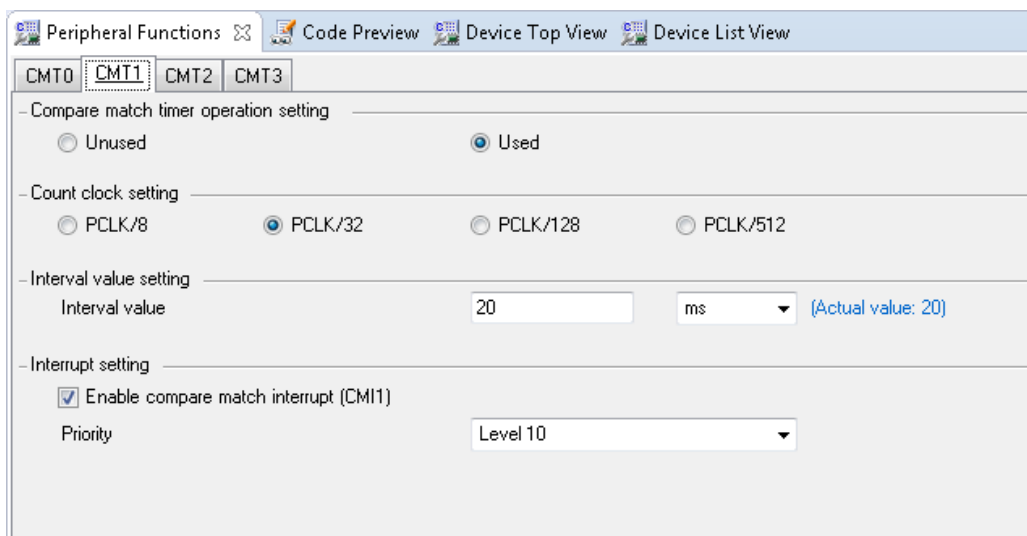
Peripheral Functions ☒ Code Preview Device Top View Device List View

CMT0 CMT1 CMT2 CMT3

Compare match timer operation setting

Unused Used

Count clock setting

PCLK/8 PCLK/32 PCLK/128 PCLK/512

Interval value setting

Interval value 20 ms (Actual value: 20)

Interrupt setting

Enable compare match interrupt (CMI1)

Priority Level 10